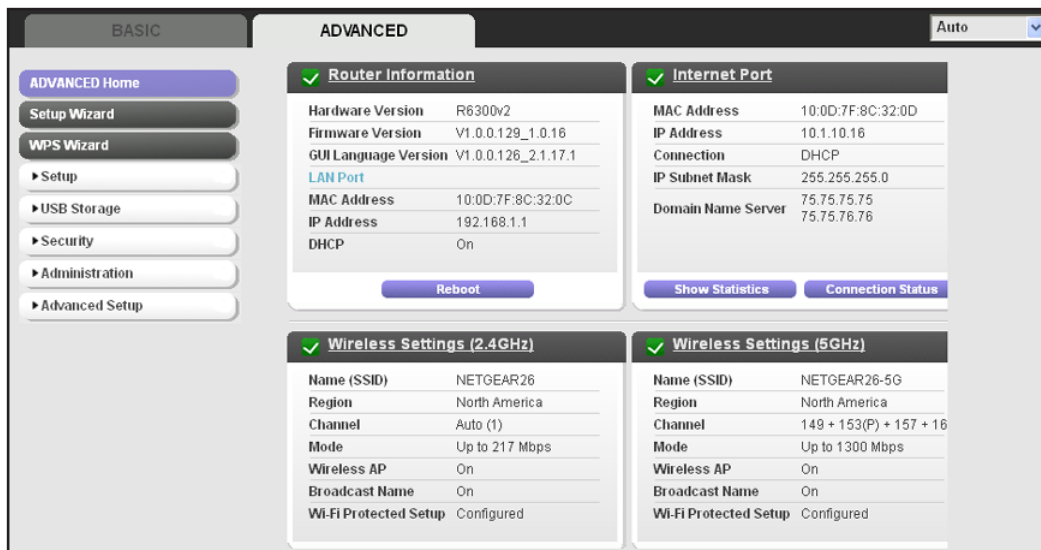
BASIC ADVANCED Auto

ADVANCED Home
Setup Wizard
WPS Wizard
▸Setup
▸USB Storage
▸Security
▸Administration
▸Advanced Setup

Router Information

| | |
|---|---|
| Hardware Version | R6300v2 |
| Firmware Version | V1.0.0.129_1.0.16 |
| GUI Language Version | V1.0.0.126_2.1.17.1 |
| LAN Port | |
| MAC Address | 10:0D:7F:8C:32:0C |
| IP Address | 192.168.1.1 |
| DHCP | On |

Reboot

Internet Port

| | |
|---|---|
| MAC Address | 10:0D:7F:8C:32:0D |
| IP Address | 10.1.10.16 |
| Connection | DHCP |
| IP Subnet Mask | 255.255.255.0 |
| Domain Name Server | 75.75.75.75 75.75.76.76 |

Show Statistics Connection Status

Wireless Settings (2.4GHz)

| | |
|---|---|
| Name (SSID) | NETGEAR26 |
| Region | North America |
| Channel | Auto (1) |
| Mode | Up to 217 Mbps |
| Wireless AP | On |
| Broadcast Name | On |
| Wi-Fi Protected Setup | Configured |

Wireless Settings (5GHz)

| | |
|---|---|
| Name (SSID) | NETGEAR26-5G |
| Region | North America |
| Channel | 149 + 153(P) + 157 + 16 |
| Mode | Up to 1300 Mbps |
| Wireless AP | On |
| Broadcast Name | On |
| Wi-Fi Protected Setup | Configured |